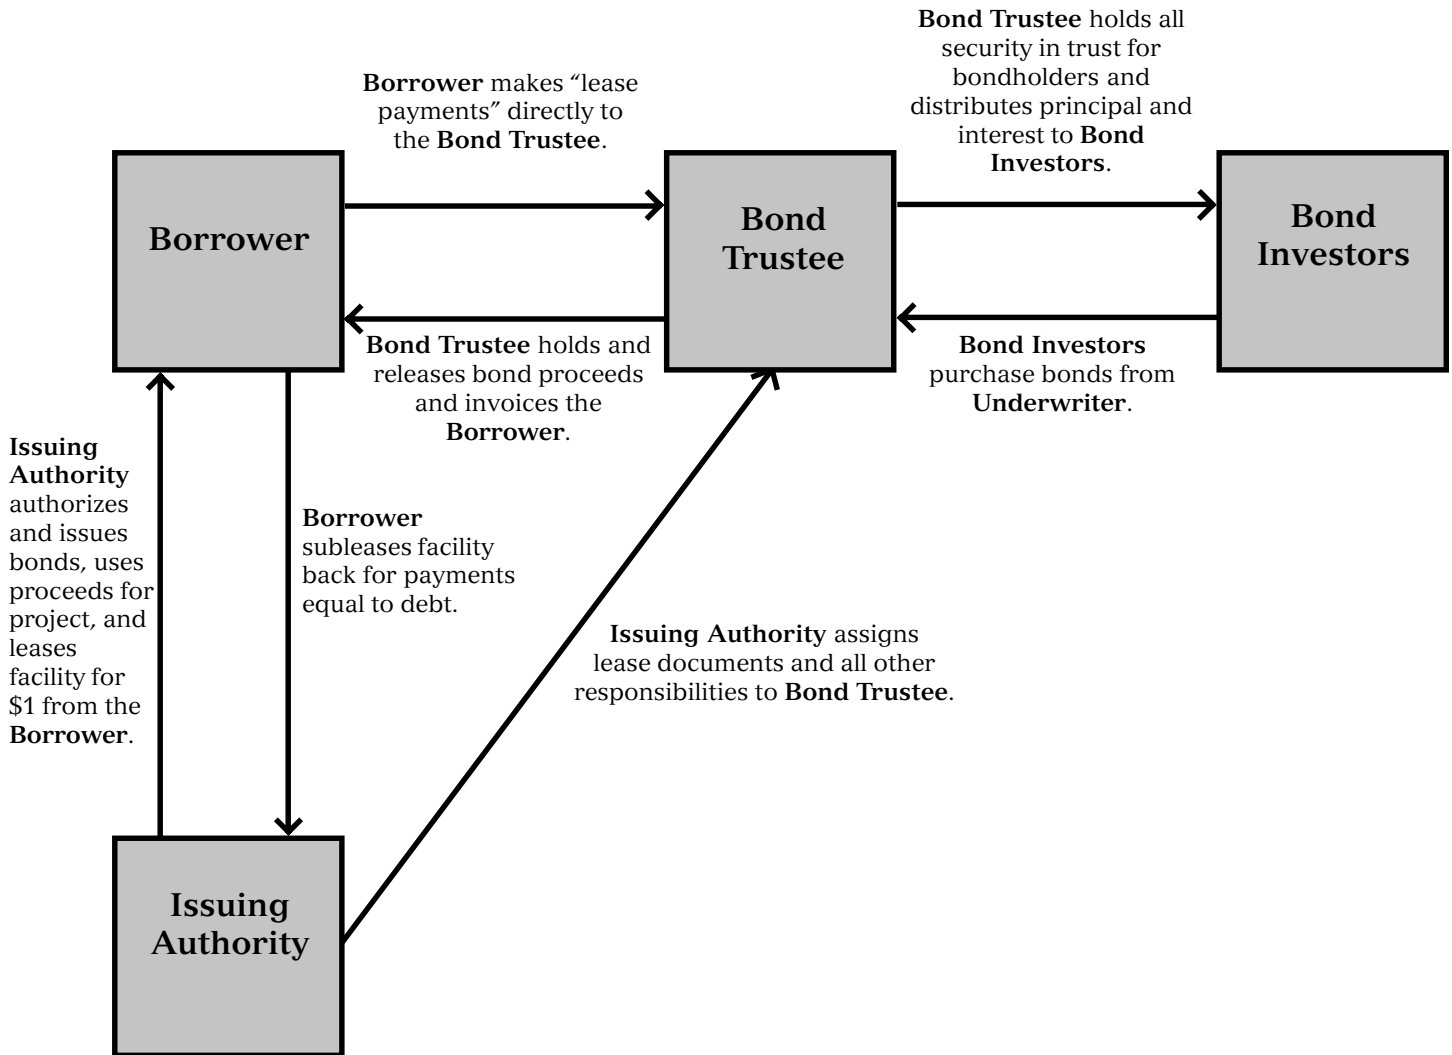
Bond Trustee holds all security in trust for bondholders and distributes principal and interest to Bond Investors.

Borrower makes "lease payments" directly to the Bond Trustee.

Borrower

Bond Trustee

Bond Investors

Bond Trustee holds and releases bond proceeds and invoices the Borrower.

Bond Investors purchase bonds from Underwriter.

Issuing Authority authorizes and issues bonds, uses proceeds for project, and leases facility for $1 from the Borrower.

Borrower subleases facility back for payments equal to debt.

Issuing Authority assigns lease documents and all other responsibilities to Bond Trustee.

Issuing Authority